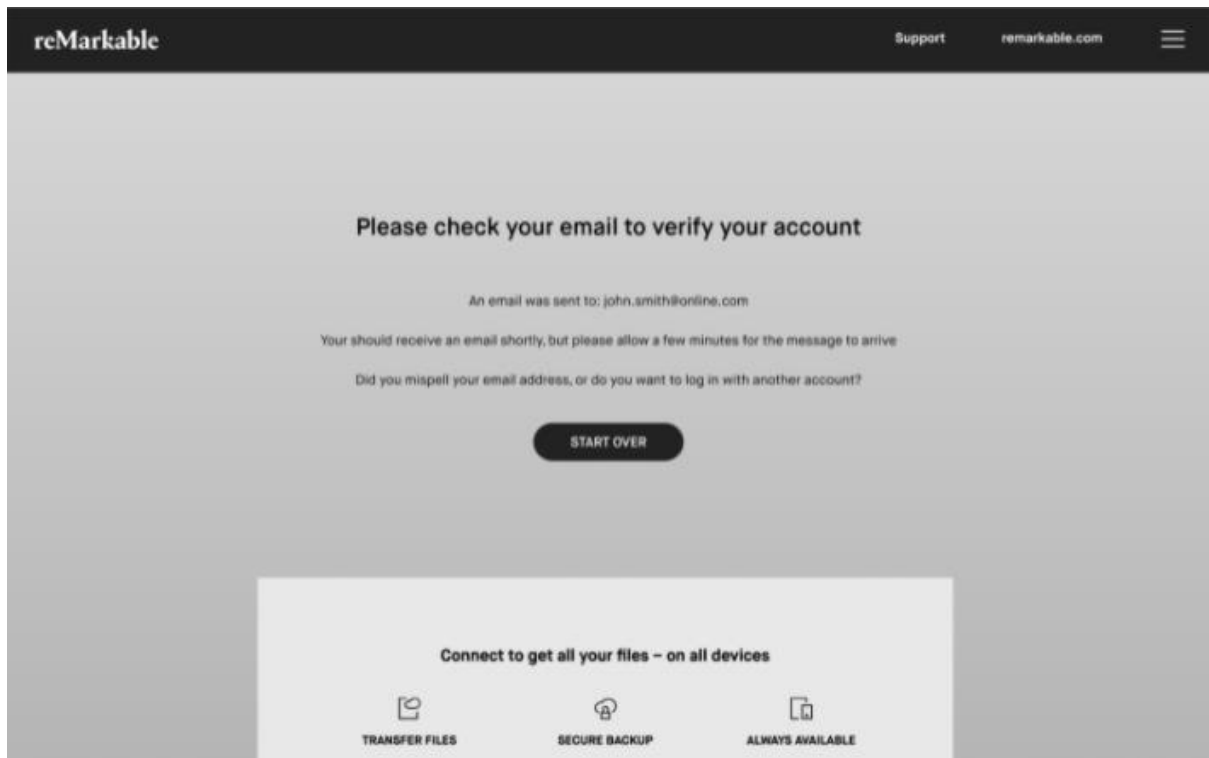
reMarkable

Support

remarkable.com

Please check your email to verify your account

An email was sent to: john.smith@online.com

Your should receive an email shortly, but please allow a few minutes for the message to arrive

Did you mispell your email address, or do you want to log in with another account?

START OVER

Connect to get all your files – on all devices

TRANSFER FILES

SECURE BACKUP

ALWAYS AVAILABLE